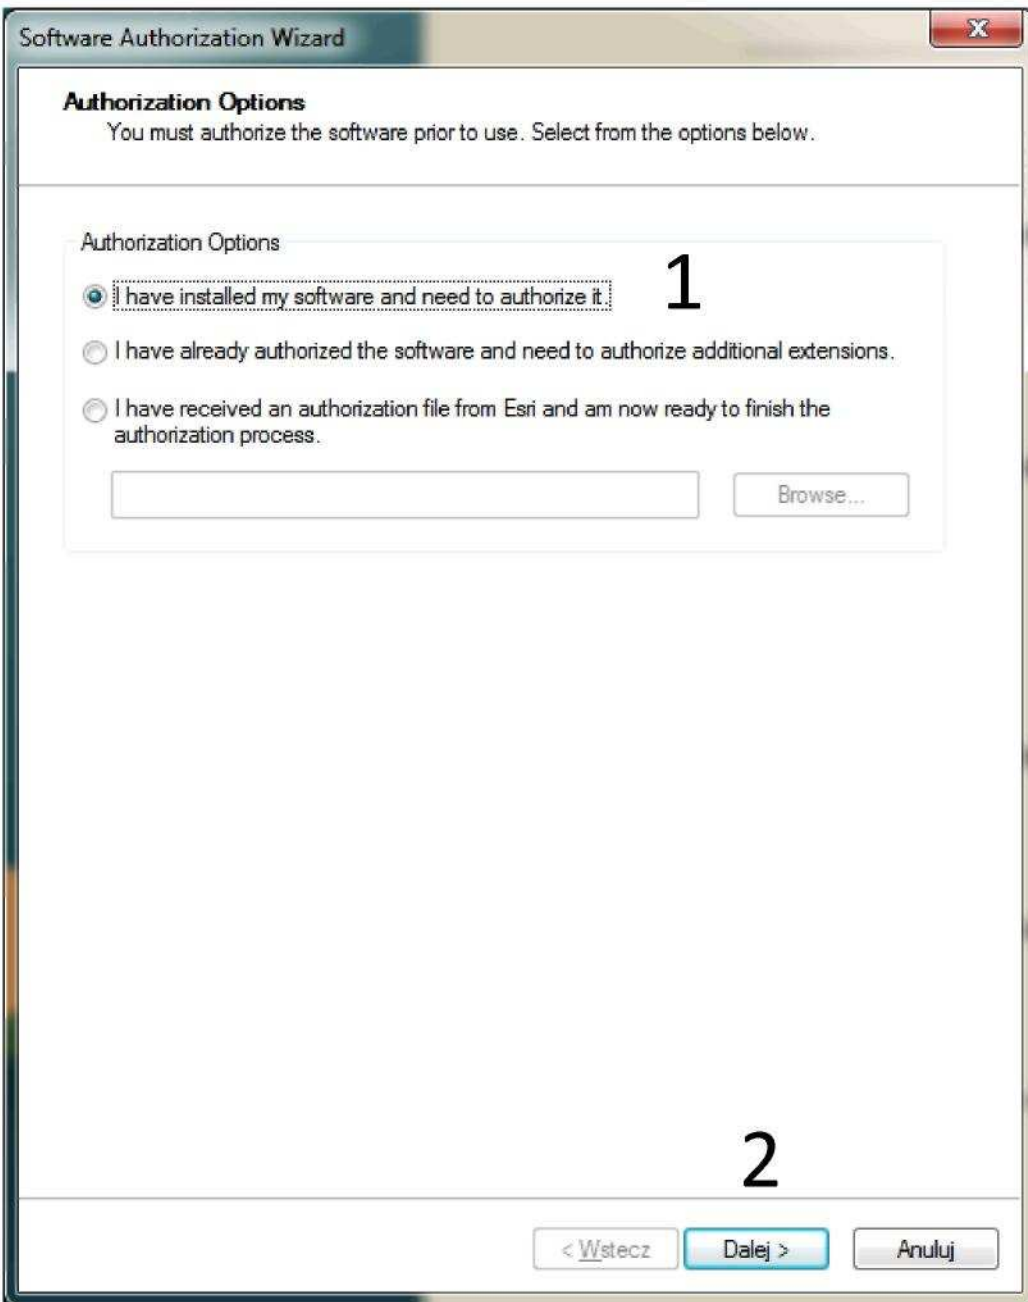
Software Authorization Wizard

X

Authorization Options

You must authorize the software prior to use. Select from the options below.

Authorization Options

I have installed my software and need to authorize it.

1

I have already authorized the software and need to authorize additional extensions.

I have received an authorization file from Esri and am now ready to finish the authorization process.

Browse...

2

< Wstecz

Dalej >

Anuluj